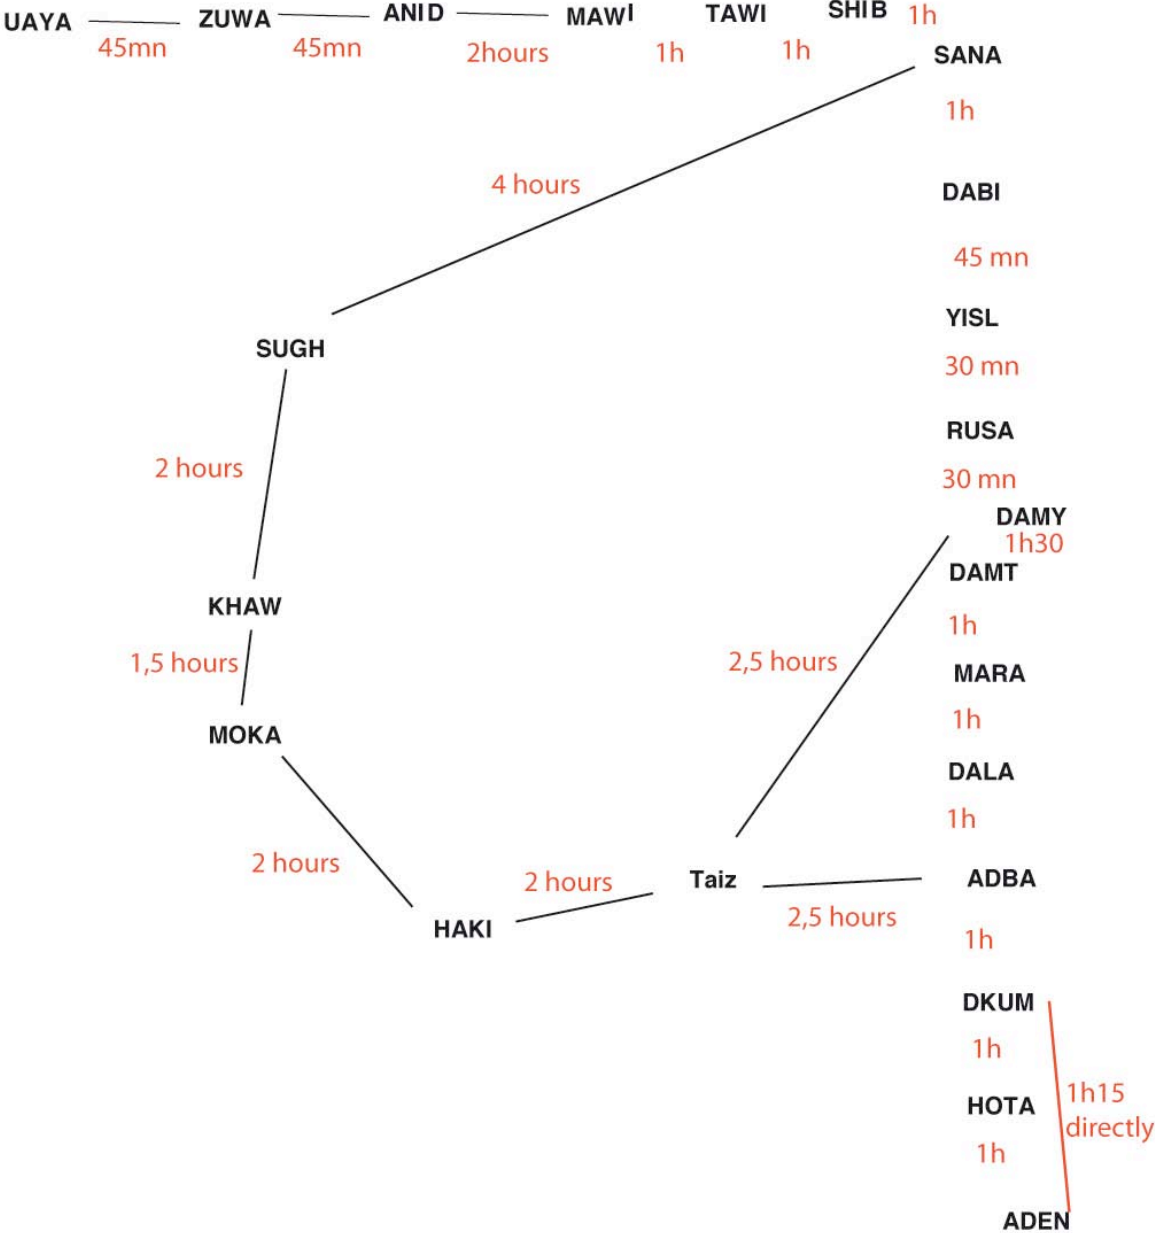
UAYA 45mn ZUWA 45mn ANID 2hours MAWI 1h TAWI 1h SHIB 1h SANA

4 hours

1h

DABI

45 mn

YISL

30 mn

RUSA

30 mn

DAMY

1h30

DAMT

1h

MARA

1h

DALA

1h

ADBA

1h

DKUM

1h

HOTA

1h

ADEN

1h15 directly

SUGH

2 hours

KHAW

1,5 hours

MOKA

2 hours

HAKI

2 hours

Taiz

2,5 hours

2,5 hours